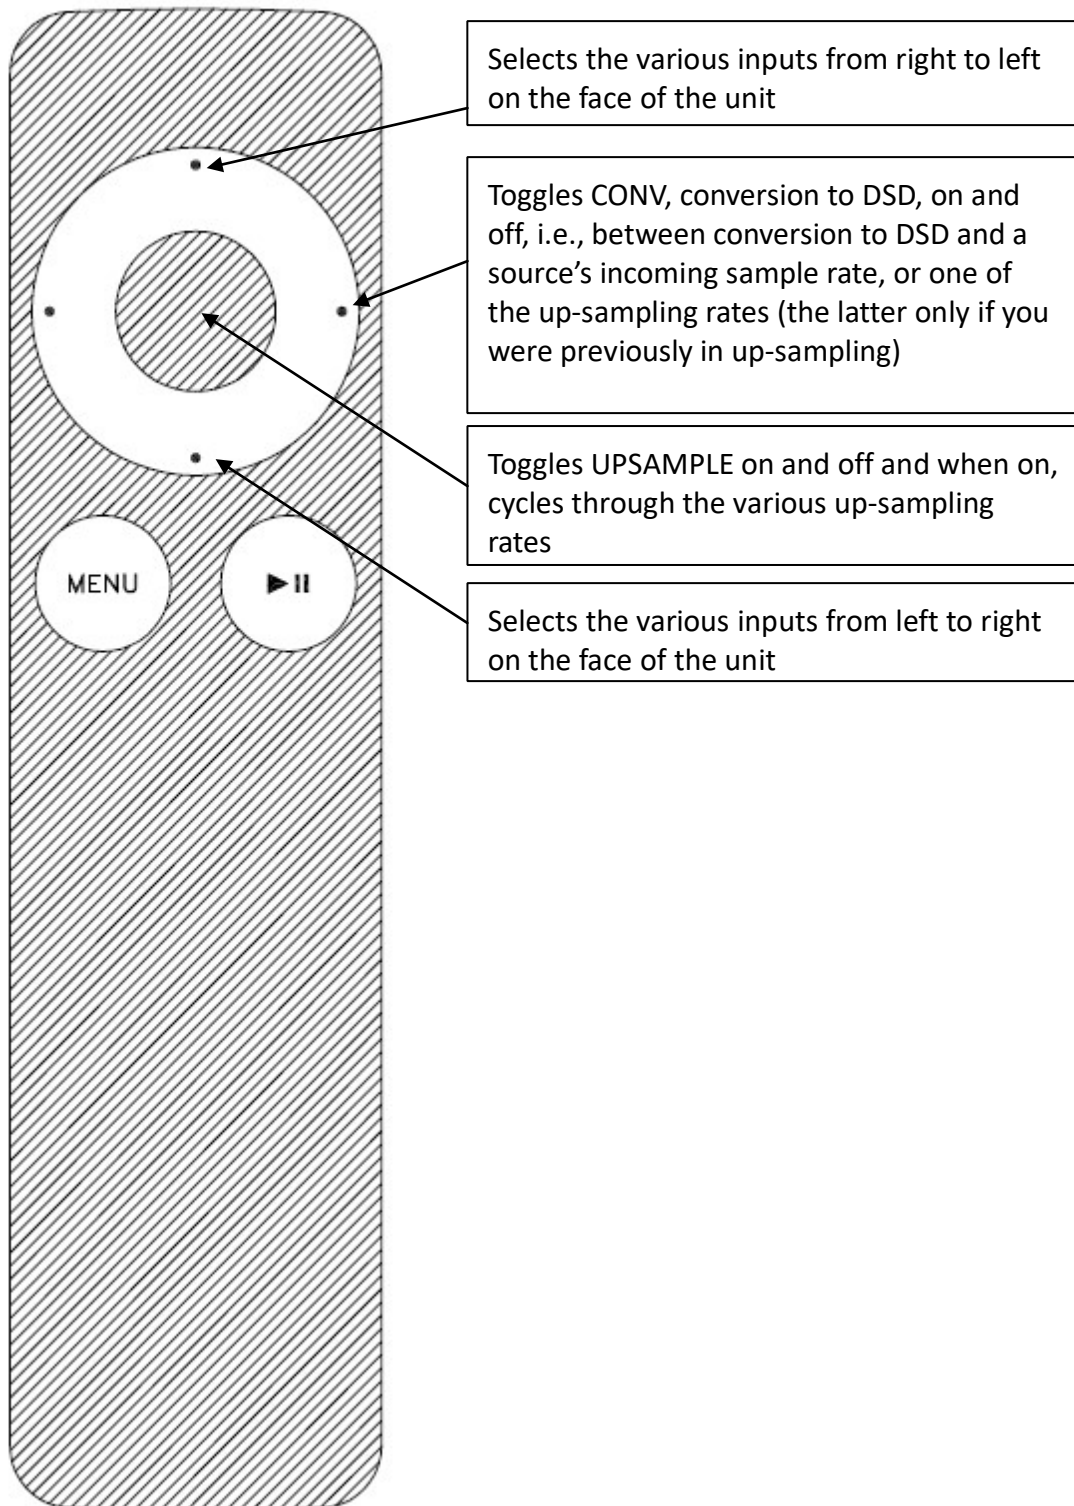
Selects the various inputs from right to left on the face of the unit

Toggles CONV, conversion to DSD, on and off, i.e., between conversion to DSD and a source's incoming sample rate, or one of the up-sampling rates (the latter only if you were previously in up-sampling)

Toggles UPSAMPLE on and off and when on, cycles through the various up-sampling rates

Selects the various inputs from left to right on the face of the unit

MENU

▶II